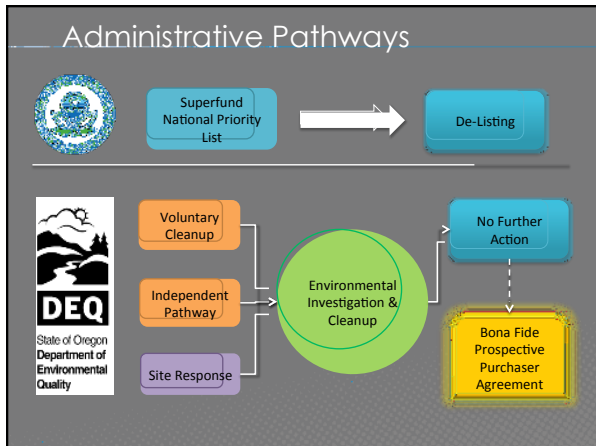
Administrative Pathways

Superfund National Priority List

De-Listing

DEQ
State of Oregon
Department of Environmental Quality

Voluntary Cleanup

Independent Pathway

Site Response

Environmental Investigation & Cleanup

No Further Action

Bona Fide Prospective Purchaser Agreement